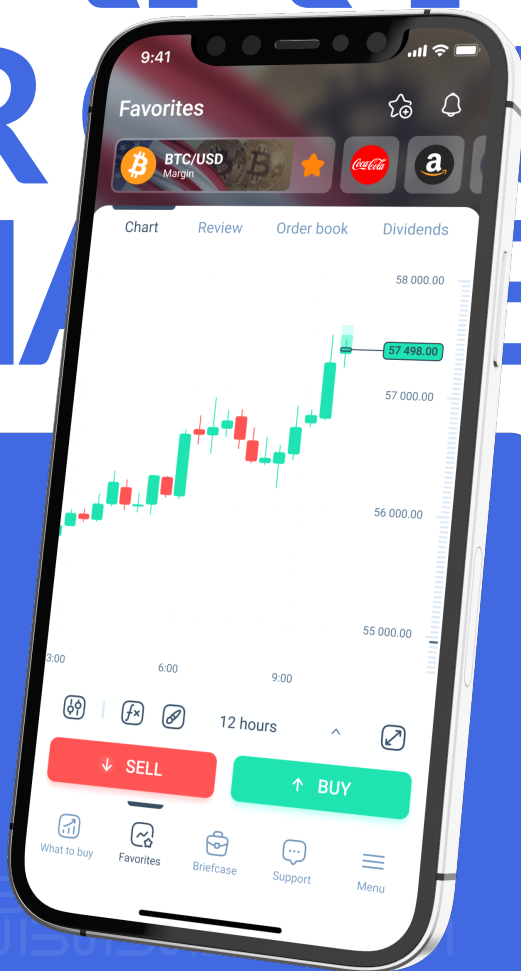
9:41

Favorites

BTC/USD
Margin

Chart Review Order book Dividends

58 000.00
57 498.00
57 000.00
56 000.00
55 000.00

3:00 6:00 9:00

12 hours

SELL

BUY

What to buy Favorites Briefcase Support Menu